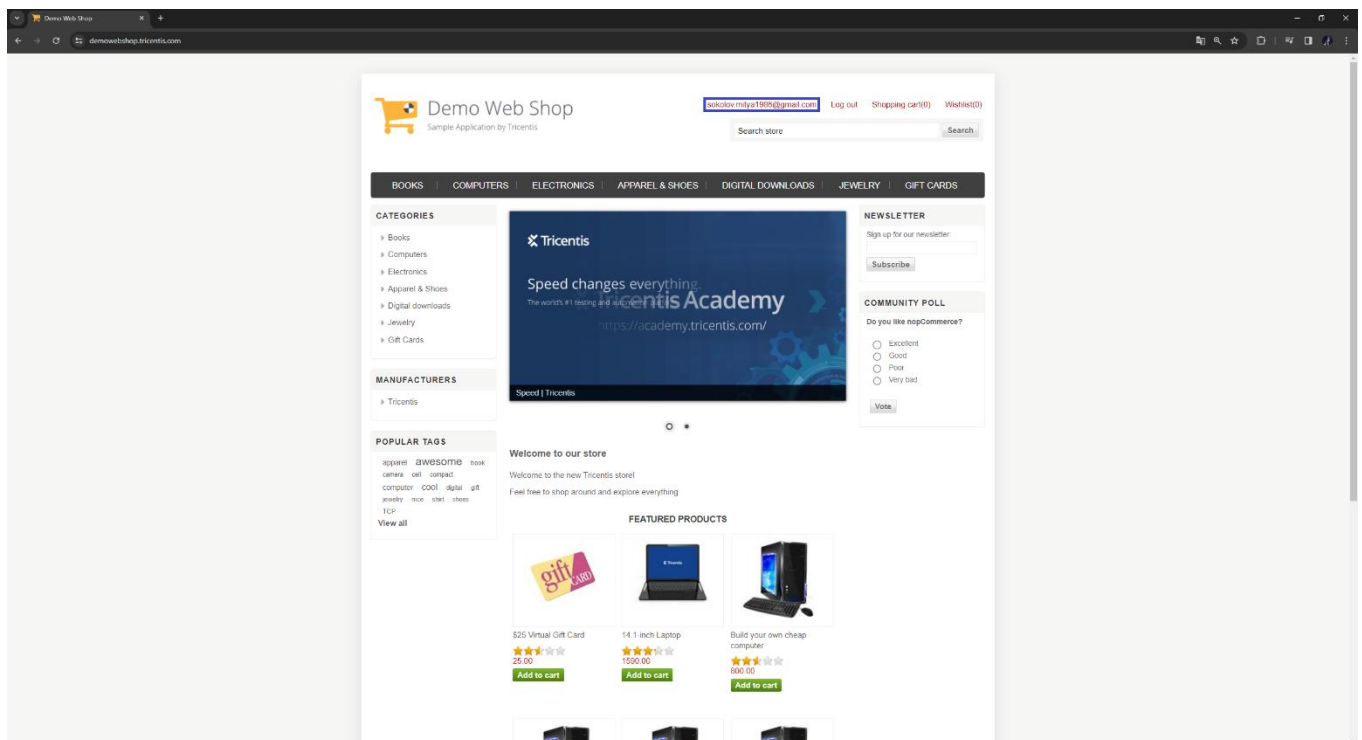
Demo Web Shop
demowebshop.tricentis.com

Demo Web Shop
Sample Application by Tricentis

sokolov.mitya1986@gmail.com Log out Shopping cart(0) Wishlist(0)

Search store Search

BOOKS | COMPUTERS | ELECTRONICS | APPAREL & SHOES | DIGITAL DOWNLOADS | JEWELRY | GIFT CARDS

CATEGORIES
Books
Computers
Electronics
Apparel & Shoes
Digital downloads
Jewelry
Gift Cards

MANUFACTURERS
Tricentis

POPULAR TAGS
apparel awesome book camera cell compact computer cool digital gift jewelry nice shirt shoes TCP
View all

Tricentis
Speed changes everything.
The world's #1 testing and automation
Tricentis Academy
https://academy.tricentis.com/
Speed | Tricentis

Welcome to our store
Welcome to the new Tricentis store!
Feel free to shop around and explore everything

FEATURED PRODUCTS

$25 Virtual Gift Card
25.00
Add to cart

14.1-inch Laptop
1590.00
Add to cart

Build your own cheap computer
800.00
Add to cart

NEWSLETTER
Sign up for our newsletter:
Subscribe

COMMUNITY POLL
Do you like nopCommerce?
Excellent
Good
Poor
Very bad
Vote